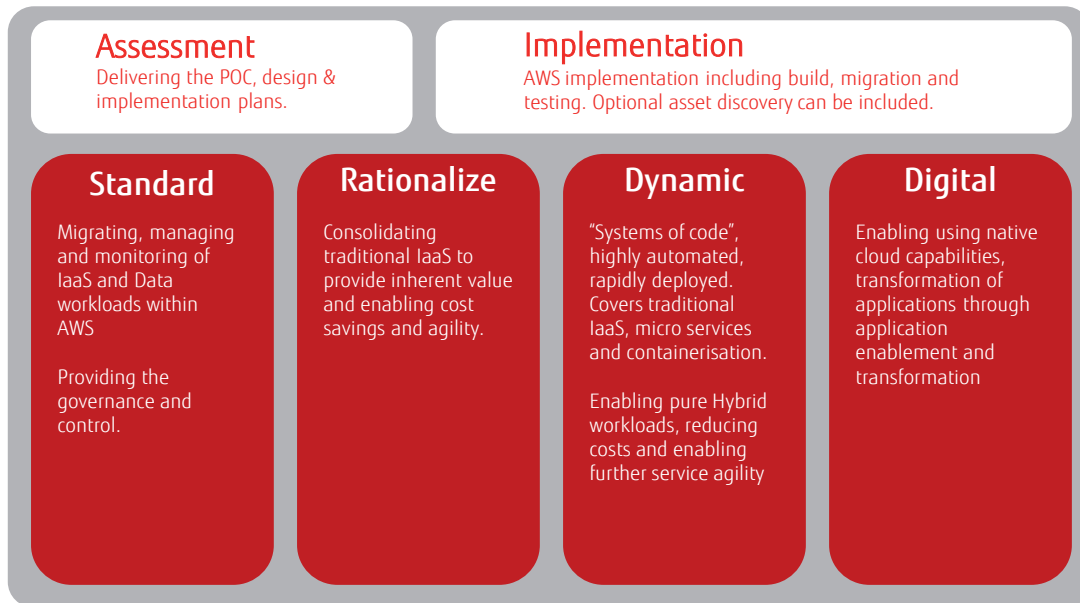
Assessment
Delivering the POC, design & implementation plans.

Implementation
AWS implementation including build, migration and testing. Optional asset discovery can be included.

Standard
Migrating, managing and monitoring of IaaS and Data workloads within AWS

Providing the governance and control.

Rationalize
Consolidating traditional IaaS to provide inherent value and enabling cost savings and agility.

Dynamic
“Systems of code”, highly automated, rapidly deployed. Covers traditional IaaS, micro services and containerisation.

Enabling pure Hybrid workloads, reducing costs and enabling further service agility

Digital
Enabling using native cloud capabilities, transformation of applications through application enablement and transformation